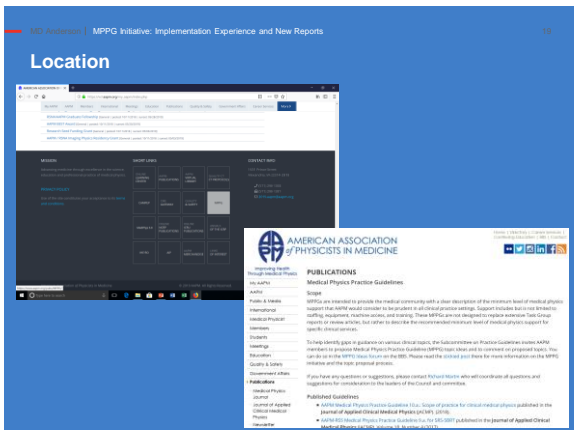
MD Anderson MPPG Initiative: Implementation Experience and New Reports

Location

AMERICAN ASSOCIATION OF PHYSICISTS IN MEDICINE

Improving Health through Medical Physics

PUBLICATIONS

Medical Physics Practice Guidelines

Scope

MPPGs are intended to provide the medical community with a clear description of the minimum level of medical physics support that AAPM would consider to be prudent in all clinical practice settings. Support includes but is not limited to staffing, equipment, machine access, and training. These MPPGs are not designed to replace extensive Task Group reports or review articles, but rather to describe the recommended minimum level of medical physics support for specific clinical services.

To help identify gaps in guidance on various clinical topics, the Subcommittee on Practice Guidelines invites AAPM members to propose Medical Physics Practice Guidelines (MPPG) topic ideas and to comment on proposed topics. You can do so in the MPPG Ideas forum on the BBS. Please read the sticked post there for more information on the MPPG initiative and the topic proposal process.

If you have any questions or suggestions, please contact Richard Martin who will coordinate all questions, and suggestions for consideration to the leaders of the Council and committee.

Published Guidelines

My AAPM
AAPM
Public & Media
International
Medical Physicist
Members
Students
Meetings
Education
Quality & Safety
Government Affairs
Publications
Medical Physics Journal
Journal of Applied Clinical Medical Physics
Newsletter

MISSION
SHORT LINKS
CONTACT INFO